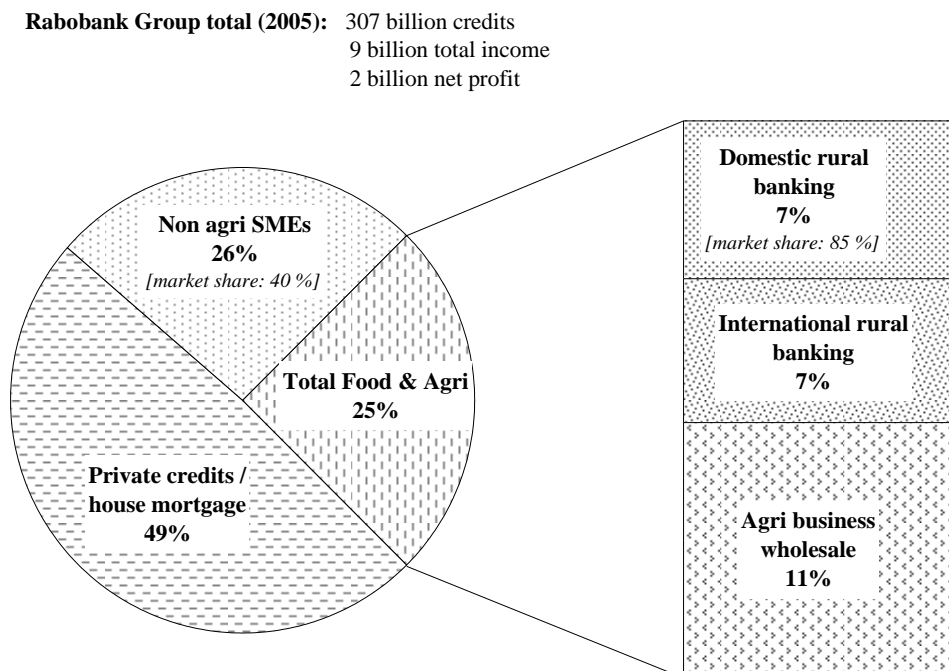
**Rabobank Group total (2005):** 307 billion credits
9 billion total income
2 billion net profit

**Non agri SMEs**
**26%**
*[market share: 40 %]*

**Total Food & Agri**
**25%**

**Private credits / house mortgage**
**49%**

**Domestic rural banking**
**7%**
*[market share: 85 %]*

**International rural banking**
**7%**

**Agri business wholesale**
**11%**